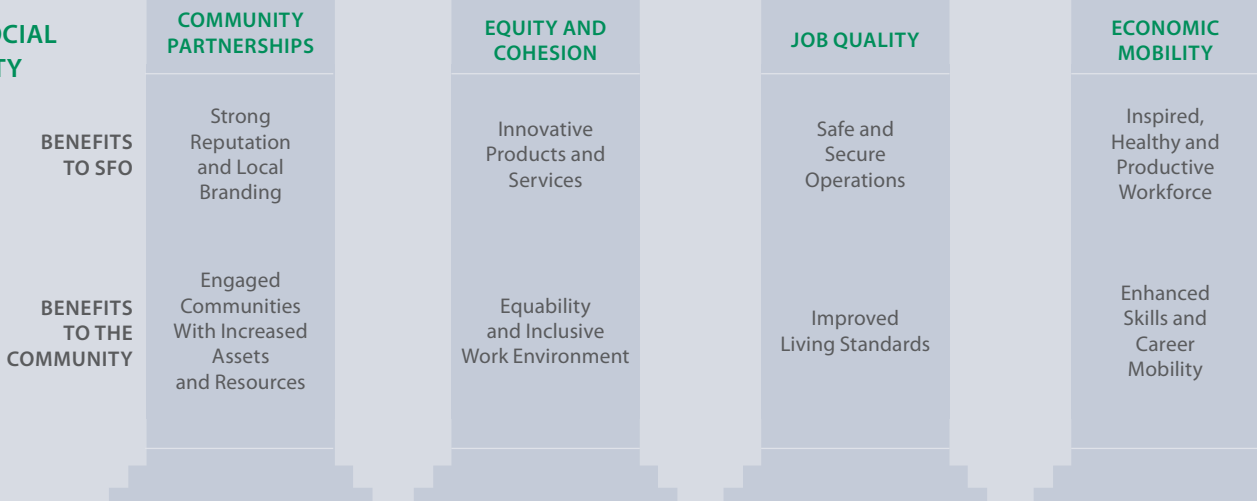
OCIAL
TY

| | COMMUNITY PARTNERSHIPS | EQUITY AND COHESION | JOB QUALITY | ECONOMIC MOBILITY |
|---|---|---|---|---|
| BENEFITS TO SFO | Strong Reputation and Local Branding | Innovative Products and Services | Safe and Secure Operations | Inspired, Healthy and Productive Workforce |
| BENEFITS TO THE COMMUNITY | Engaged Communities With Increased Assets and Resources | Equability and Inclusive Work Environment | Improved Living Standards | Enhanced Skills and Career Mobility |